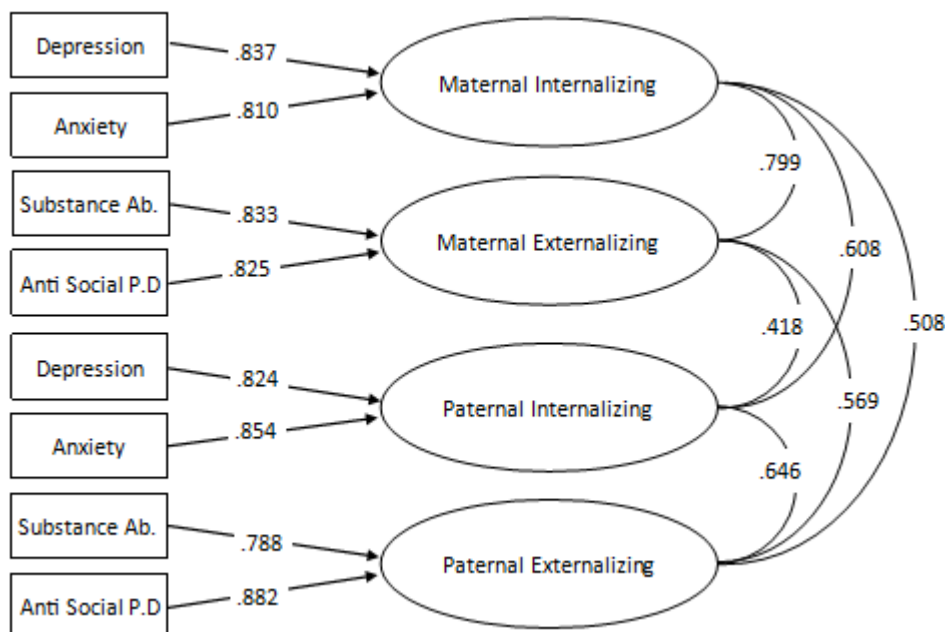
Depression
.837
Anxiety
.810
Maternal Internalizing
.799
Substance Ab.
.833
Anti Social P.D
.825
Maternal Externalizing
.608
.508
.418
Depression
.824
Anxiety
.854
Paternal Internalizing
.569
.646
Substance Ab.
.788
Anti Social P.D
.882
Paternal Externalizing